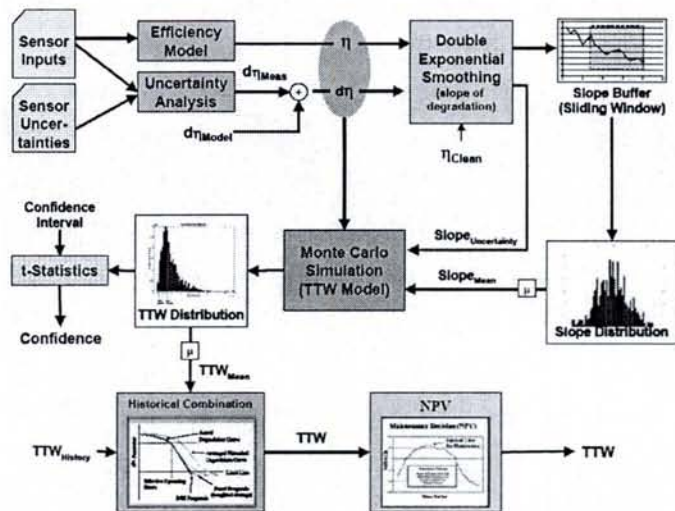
Sensor Inputs

Sensor Uncertainties

Efficiency Model

Uncertainty Analysis

$\eta$

$d\eta_{Mean}$

$d\eta$

$d\eta_{Model}$

Double Exponential Smoothing (slope of degradation)

$\eta_{Clean}$

Slope Buffer (Sliding Window)

Confidence Interval

t-Statistics

Confidence

TTW Distribution

Monte Carlo Simulation (TTW Model)

$Slope_{Uncertainty}$

$Slope_{Mean}$

$\mu$

Slope Distribution

$\mu$

$TTW_{Mean}$

Historical Combination

$TTW_{History}$

TTW

NPV

Maintenance Decision (NPV)

TTW